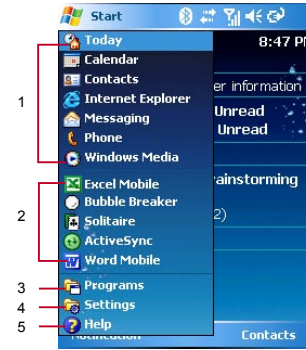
Start
8:47 P
Today
Calendar
Contacts
Internet Explorer
Messaging
Phone
Windows Media
er information
Unread
Unread
rainstorming
2)
Excel Mobile
Bubble Breaker
Solitaire
ActiveSync
Word Mobile
Programs
Settings
Help
Contacts
1
2
3
4
5